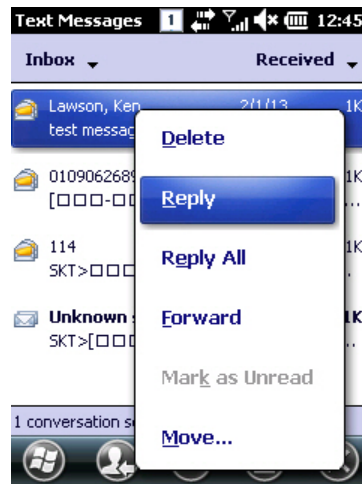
Text Messages 1 12:45

Inbox Received

Lawson, Ken 2/1/13 1K
test messag

0109062689 1K
[□□□-□□

114 1K
SKT>□□□

Unknown 1K
SKT>[□□□

1 conversation s

Delete

Reply

Reply All

Forward

Mark as Unread

Move...